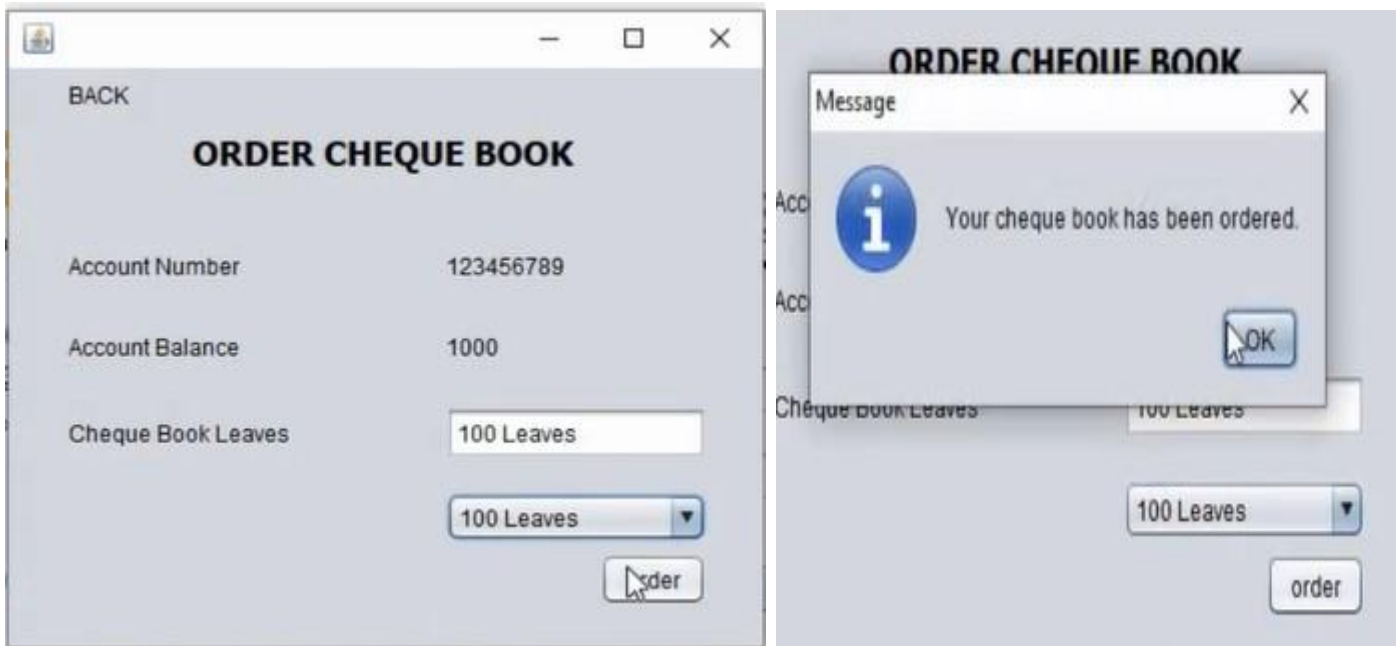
BACK

ORDER CHEQUE BOOK

Account Number 123456789

Account Balance 1000

Cheque Book Leaves 100 Leaves

100 Leaves

order

ORDER CHEQUE BOOK

Message

Your cheque book has been ordered.

OK

Acc

Acc

Cheque Book Leaves 100 Leaves

100 Leaves

order